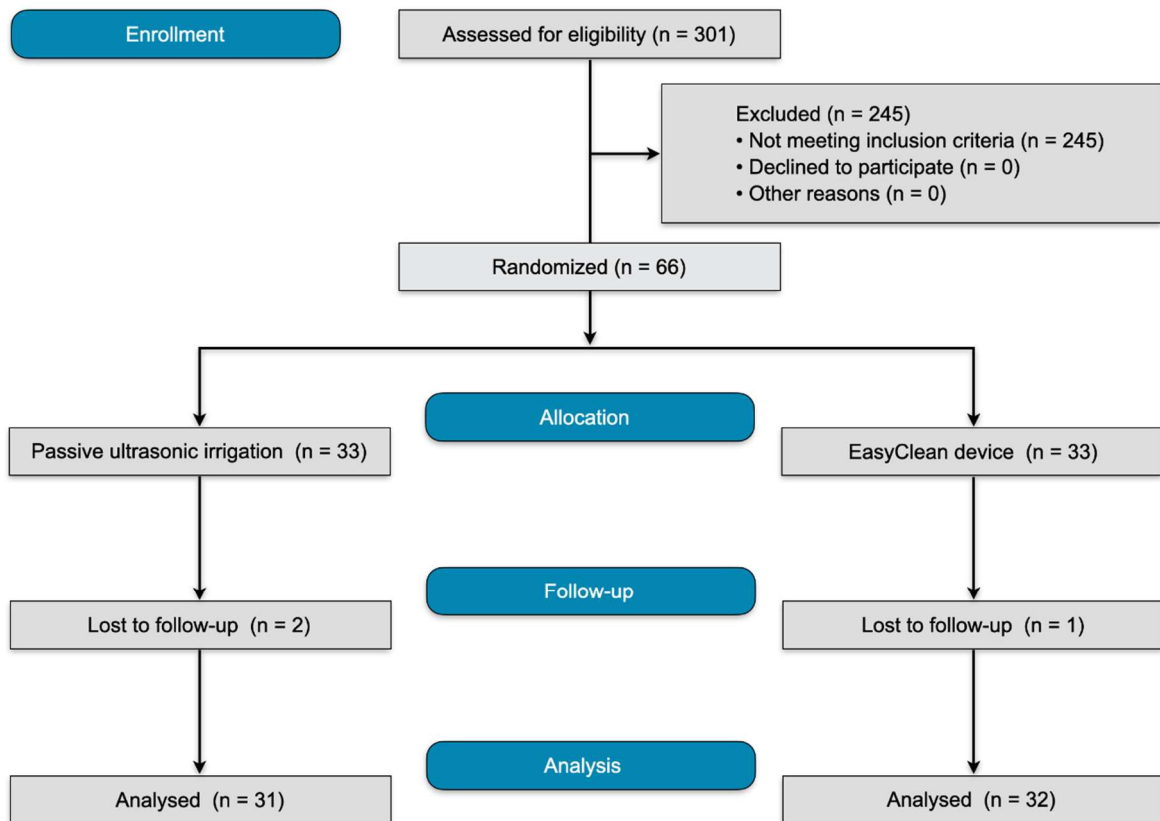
Enrollment

Assessed for eligibility (n = 301)

Excluded (n = 245)
• Not meeting inclusion criteria (n = 245)
• Declined to participate (n = 0)
• Other reasons (n = 0)

Randomized (n = 66)

Allocation

Passive ultrasonic irrigation (n = 33)

EasyClean device (n = 33)

Follow-up

Lost to follow-up (n = 2)

Lost to follow-up (n = 1)

Analysis

Analysed (n = 31)

Analysed (n = 32)